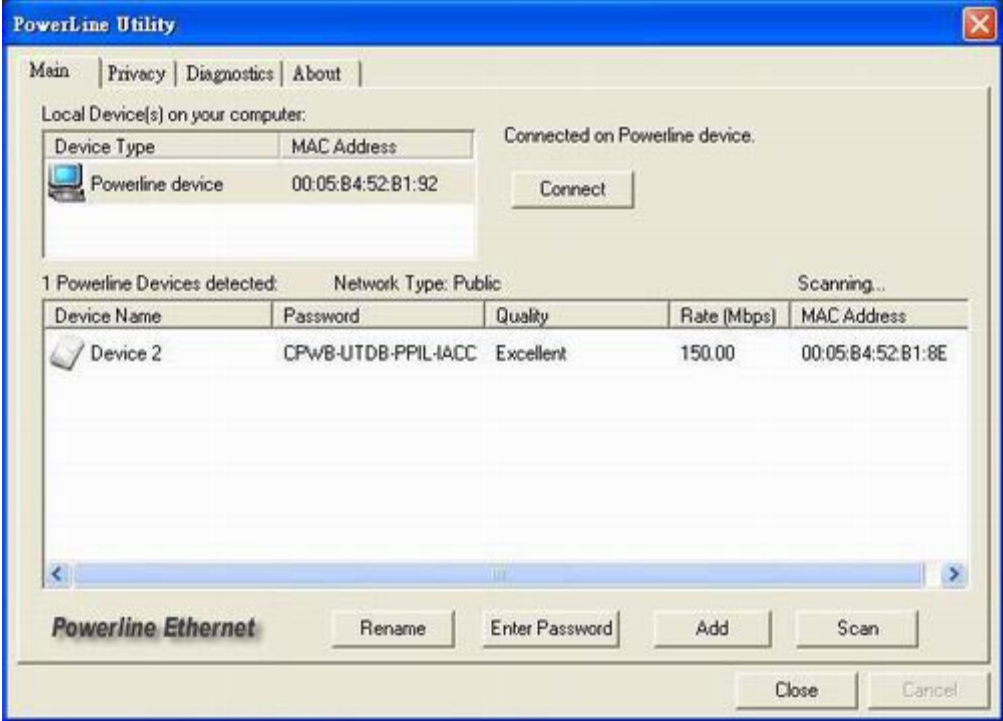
PowerLine Utility

Main | Privacy | Diagnostics | About

Local Device(s) on your computer:

| Device Type | MAC Address |
|---|---|
| Powerline device | 00:05:B4:52:B1:92 |

Connected on Powerline device.

Connect

1 Powerline Devices detected: Network Type: Public Scanning...

| Device Name | Password | Quality | Rate (Mbps) | MAC Address |
|---|---|---|---|---|
| Device 2 | CPWB-UTDB-PPIL-IACC | Excellent | 150.00 | 00:05:B4:52:B1:8E |

Powerline Ethernet

Rename Enter Password Add Scan

Close Cancel